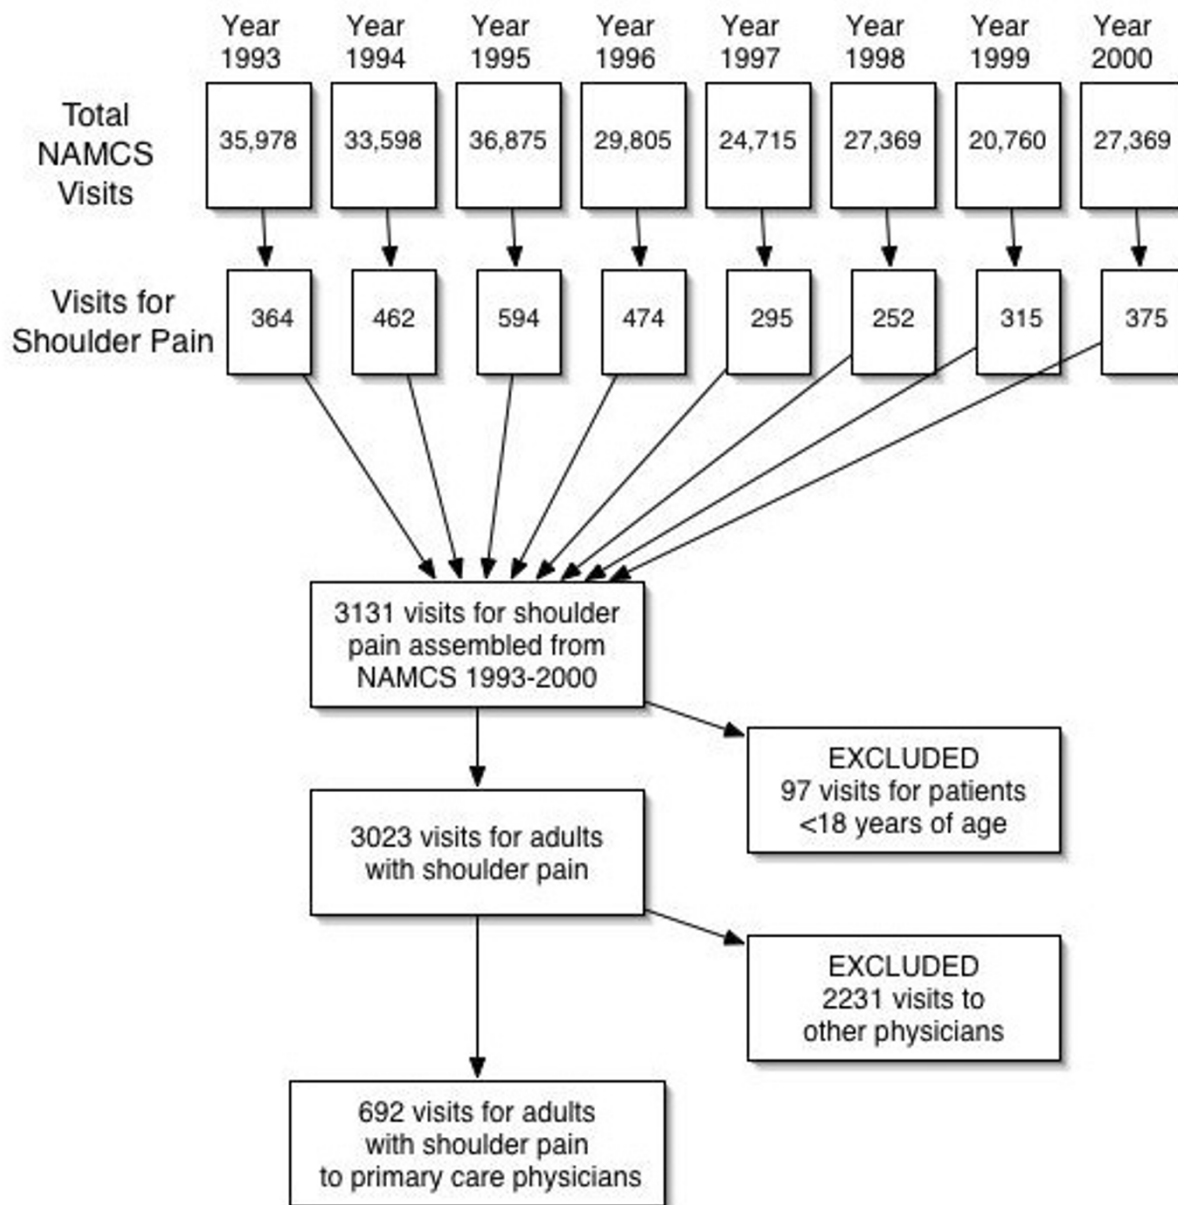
Year 1993
Year 1994
Year 1995
Year 1996
Year 1997
Year 1998
Year 1999
Year 2000

Total NAMCS Visits

35,978
33,598
36,875
29,805
24,715
27,369
20,760
27,369

Visits for Shoulder Pain

364
462
594
474
295
252
315
375

3131 visits for shoulder pain assembled from NAMCS 1993-2000

EXCLUDED
97 visits for patients <18 years of age

3023 visits for adults with shoulder pain

EXCLUDED
2231 visits to other physicians

692 visits for adults with shoulder pain to primary care physicians